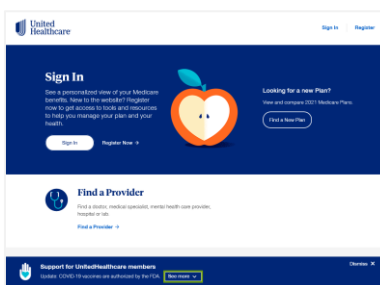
United Healthcare

Sign In | Register

Sign In

See a personalized view of your Medicare benefits. New to the website? Register now to get access to tools and resources to help you manage your plan and your health.

Sign In

Register Now →

Looking for a new Plan?

View and compare 2021 Medicare Plans.

Find a New Plan

Find a Provider

Find a doctor, medical specialist, mental health care provider, hospital or lab.

Find a Provider →

Support for UnitedHealthcare members

Update: COVID-19 vaccines are authorized by the FDA.

See more

Dismiss ×